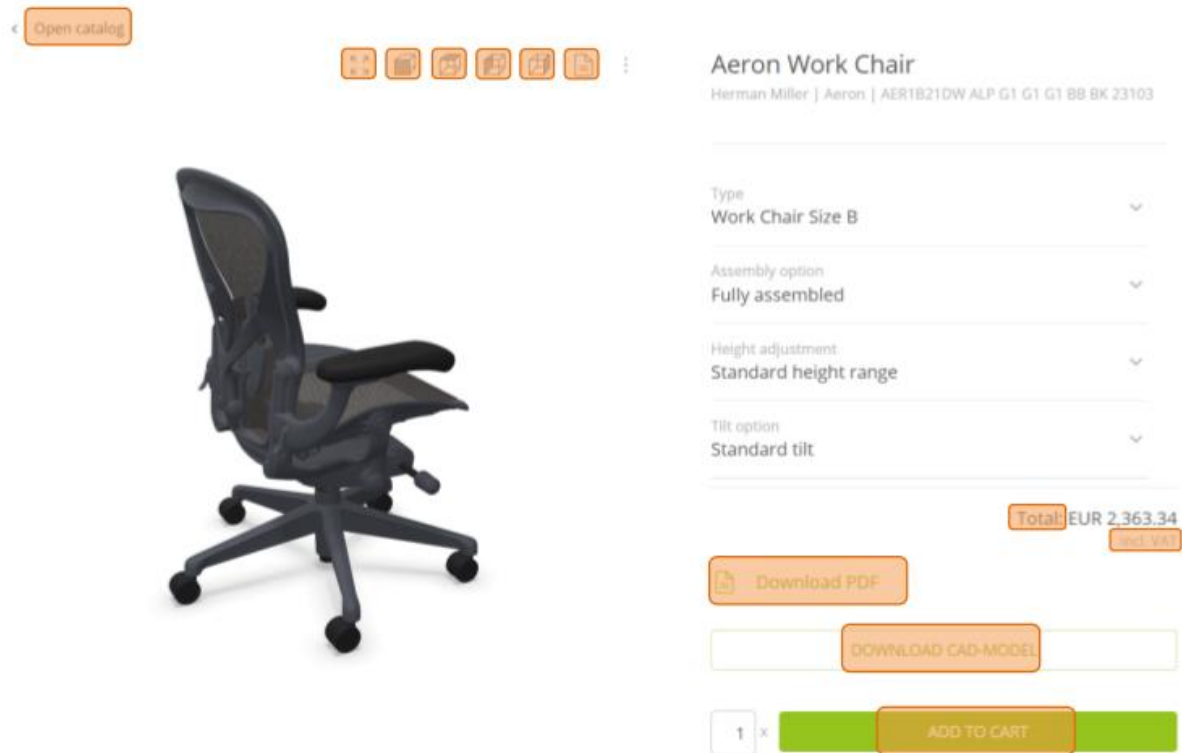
Open catalog

Aeron Work Chair

Herman Miller | Aeron | AER1B21DW ALP G1 G1 G1 BB BK 23103

Type
Work Chair Size B

Assembly option
Fully assembled

Height adjustment
Standard height range

Tilt option
Standard tilt

Total: EUR 2,363.34
incl. VAT

Download PDF

DOWNLOAD CAD-MODEL

1 x

ADD TO CART